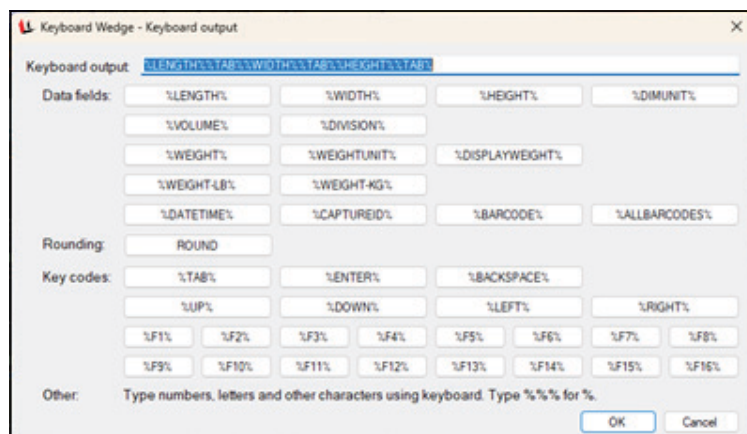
Keyboard Wedge - Keyboard output

×

Keyboard output %LENGTH%%TAB%%WIDTH%%TAB%%HEIGHT%%TAB%

Data fields: %LENGTH% %WIDTH% %HEIGHT% %DIMUNIT%

%VOLUME% %DIVISION%

%WEIGHT% %WEIGHTUNIT% %DISPLAYWEIGHT%

%WEIGHT-LB% %WEIGHT-KG%

%DATETIME% %CAPTUREID% %BARCODE% %ALLBARCODES%

Rounding: ROUND

Key codes: %TAB% %ENTER% %BACKSPACE%

%UP% %DOWN% %LEFT% %RIGHT%

%F1% %F2% %F3% %F4% %F5% %F6% %F7% %F8%

%F9% %F10% %F11% %F12% %F13% %F14% %F15% %F16%

Other: Type numbers, letters and other characters using keyboard. Type %%% for %.

OK Cancel